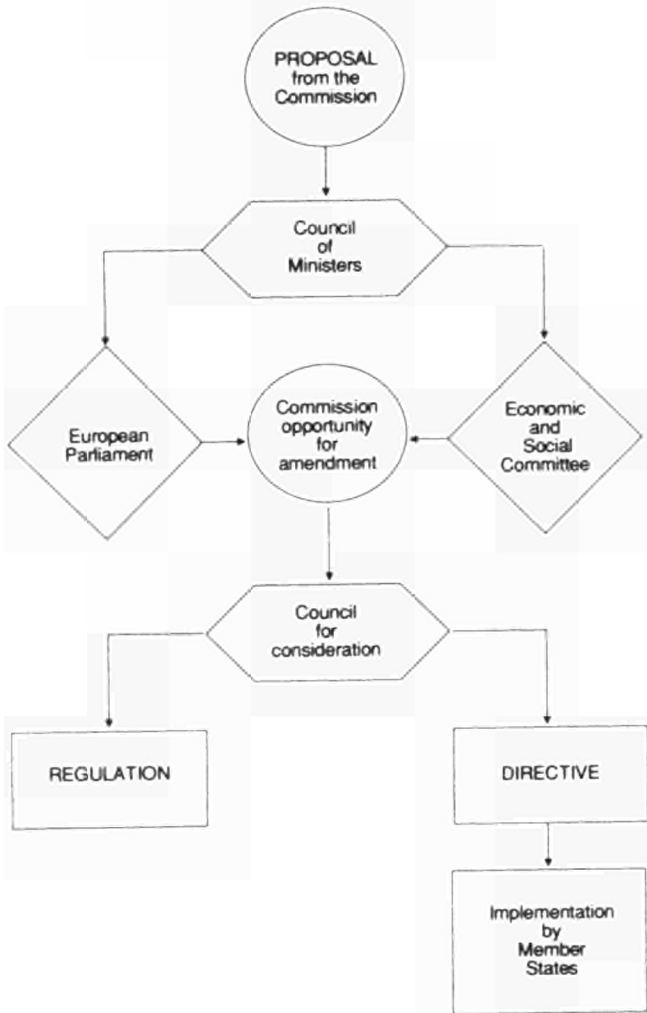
PROPOSAL from the Commission

Council of Ministers

European Parliament

Commission opportunity for amendment

Economic and Social Committee

Council for consideration

REGULATION

DIRECTIVE

Implementation by Member States